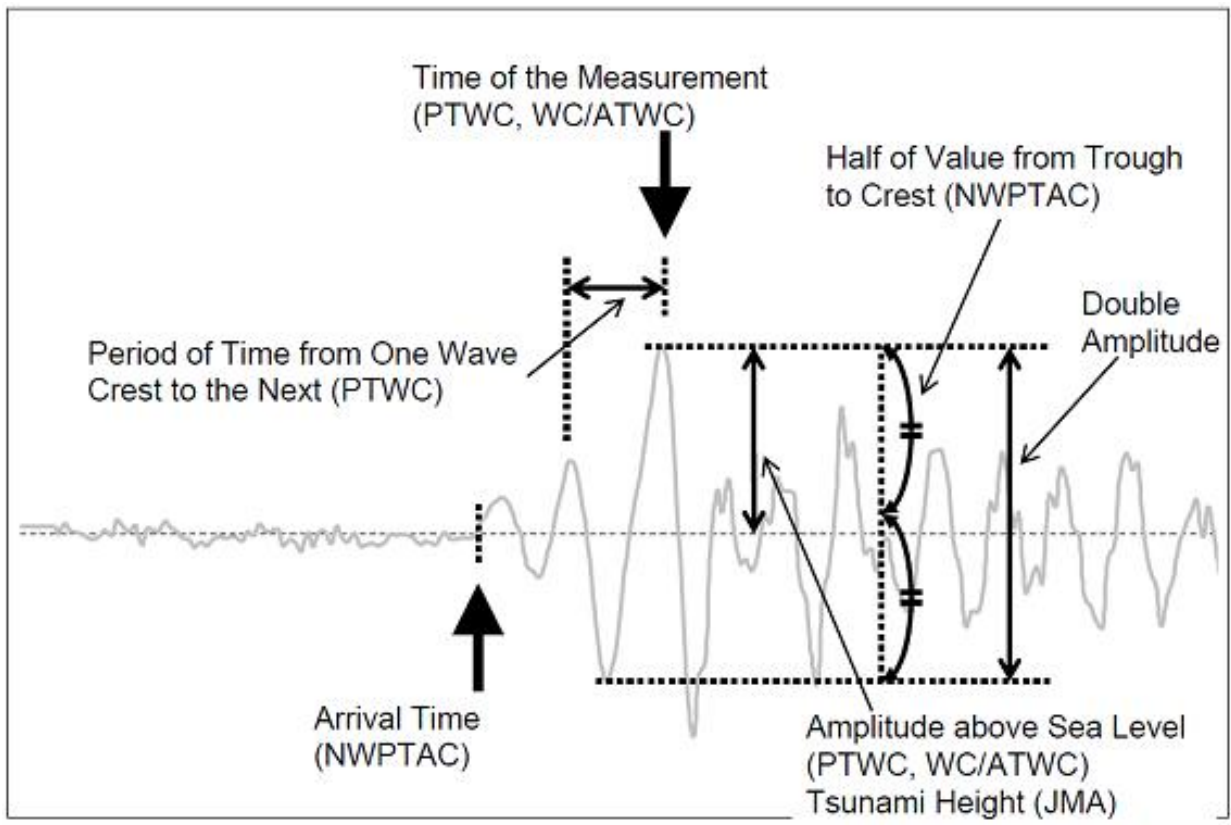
Time of the Measurement (PTWC, WC/ATWC)

Half of Value from Trough to Crest (NWPTAC)

Double Amplitude

Period of Time from One Wave Crest to the Next (PTWC)

Arrival Time (NWPTAC)

Amplitude above Sea Level (PTWC, WC/ATWC) Tsunami Height (JMA)